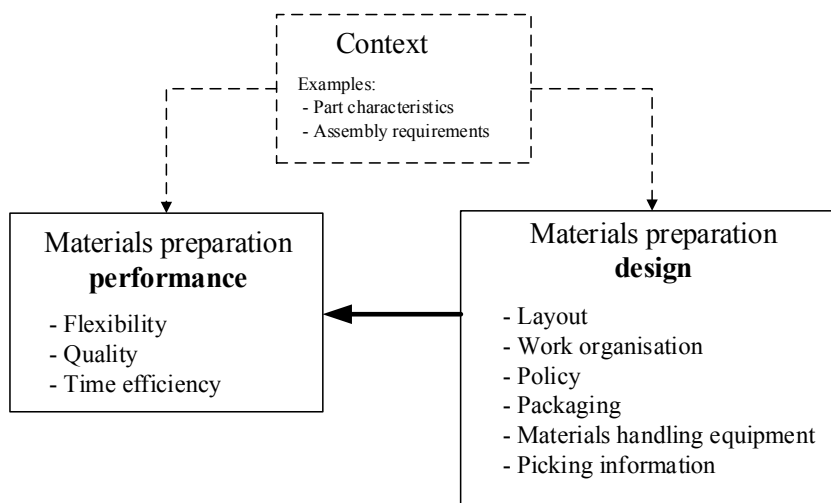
Context

Examples:
- Part characteristics
- Assembly requirements

Materials preparation **performance**

- Flexibility
- Quality
- Time efficiency

Materials preparation **design**

- Layout
- Work organisation
- Policy
- Packaging
- Materials handling equipment
- Picking information